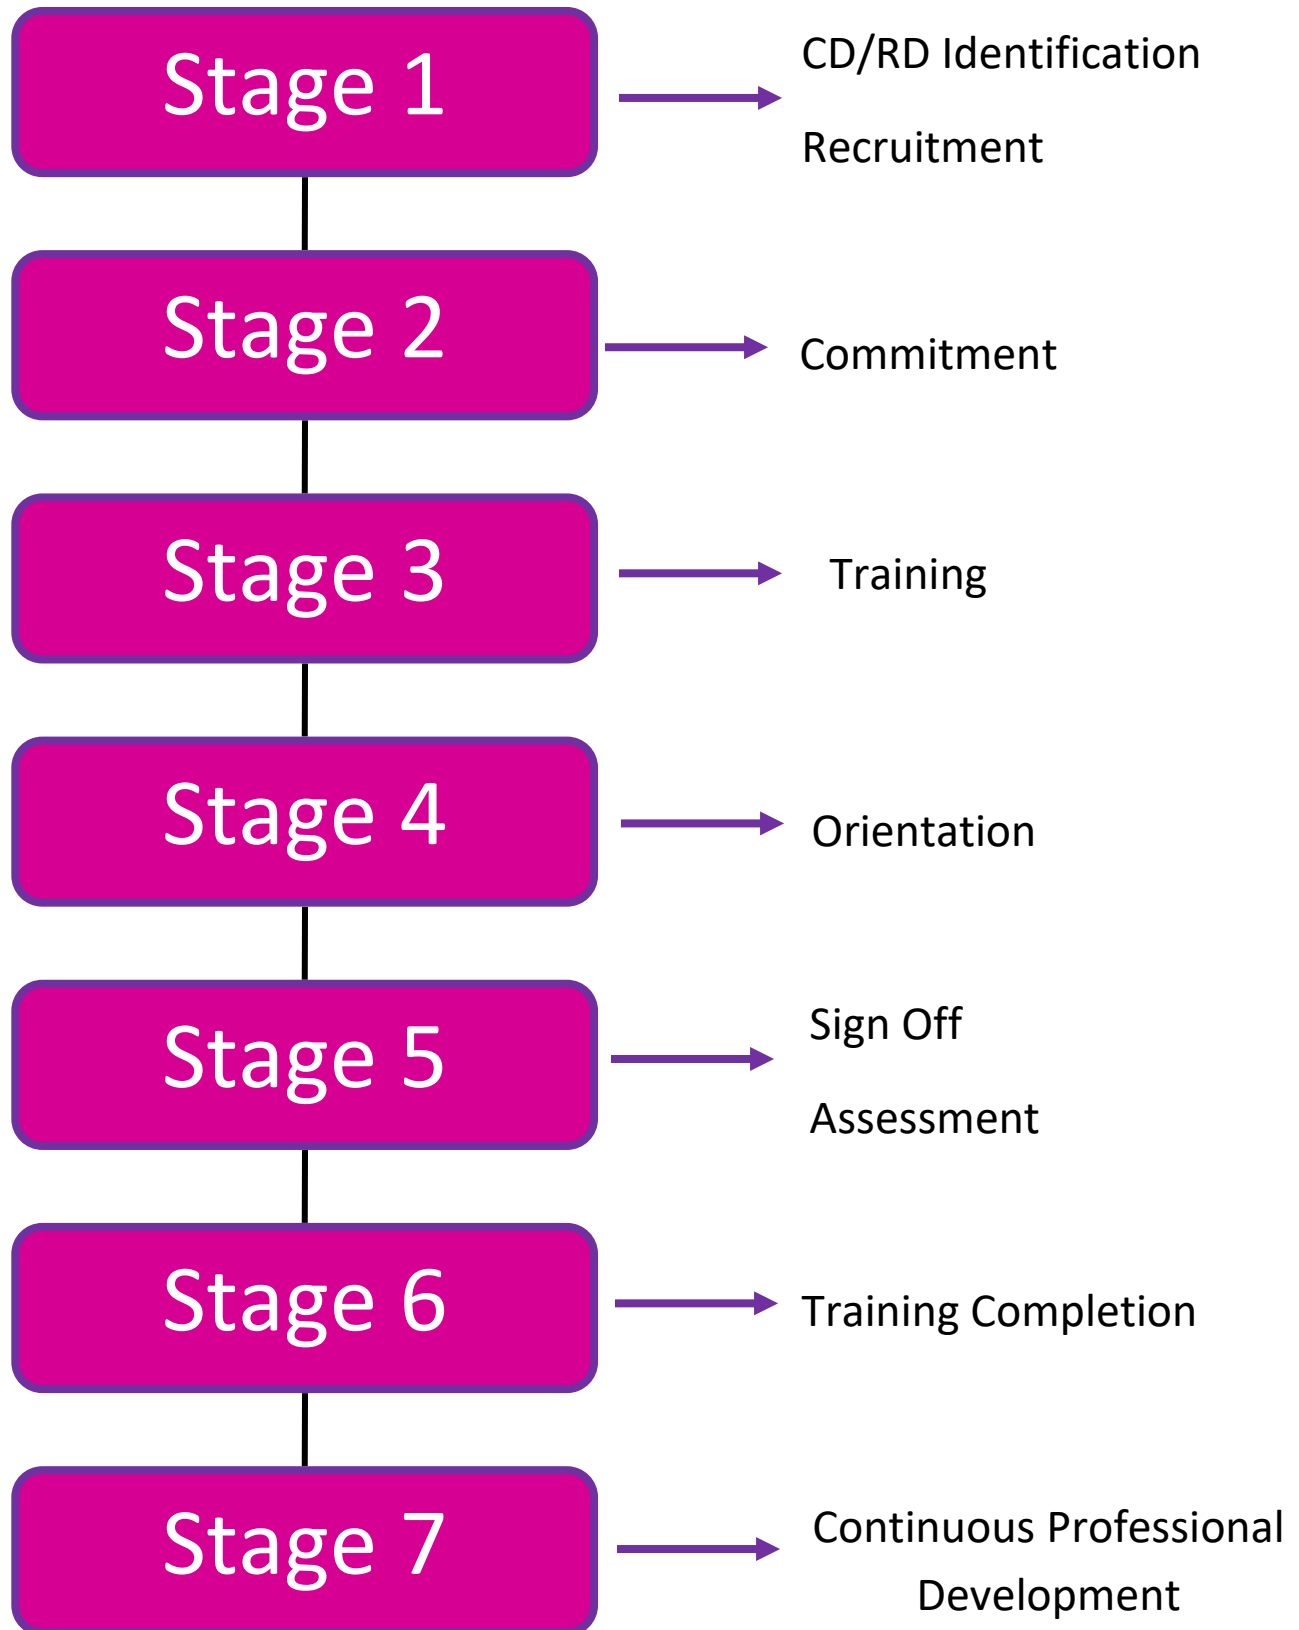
Stage 1

CD/RD Identification

Recruitment

Stage 2

Commitment

Stage 3

Training

Stage 4

Orientation

Stage 5

Sign Off

Assessment

Stage 6

Training Completion

Stage 7

Continuous Professional Development